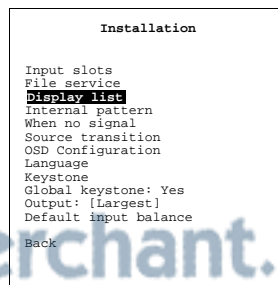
Installation

Input slots
File service
Display list
Internal pattern
When no signal
Source transition
OSD Configuration
Language
Keystone
Global keystone: Yes
Output: [Largest]
Default input balance

Back

rchant.